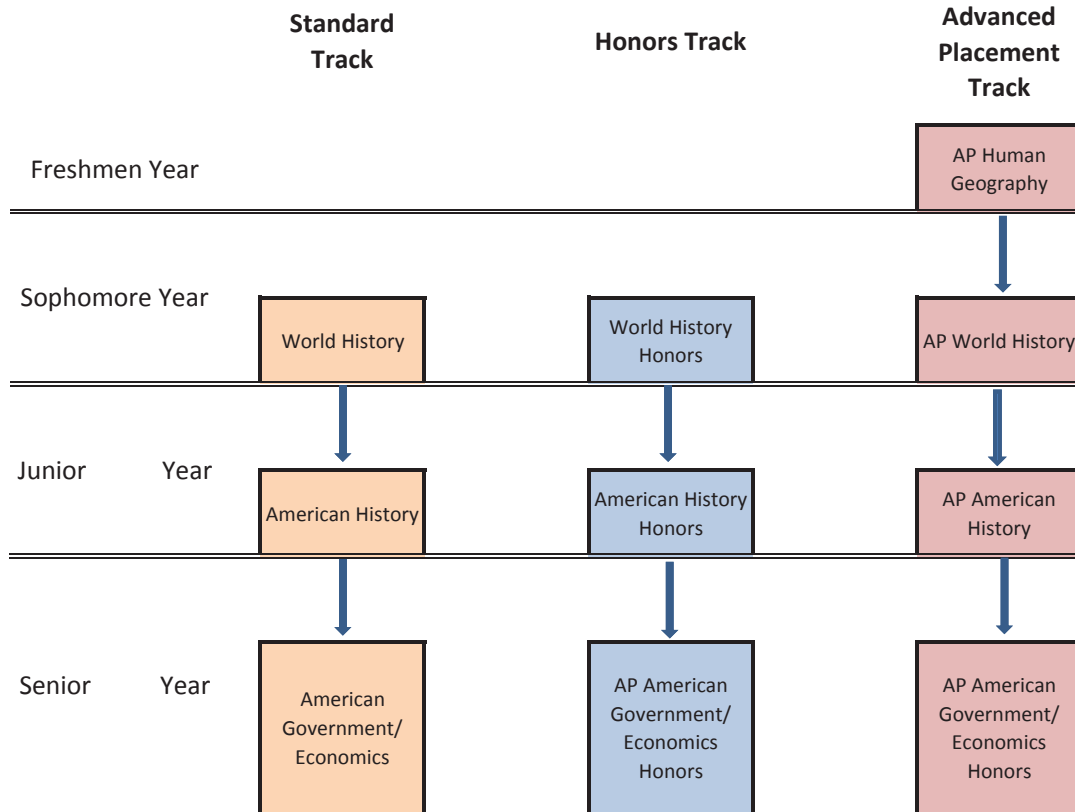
| | Standard Track | Honors Track | Advanced Placement Track |
|---|---|---|---|
| Freshmen Year | | | AP Human Geography |
| Sophomore Year | World History | World History Honors | AP World History |
| Junior Year | American History | American History Honors | AP American History |
| Senior Year | American Government/ Economics | AP American Government/ Economics Honors | AP American Government/ Economics Honors |